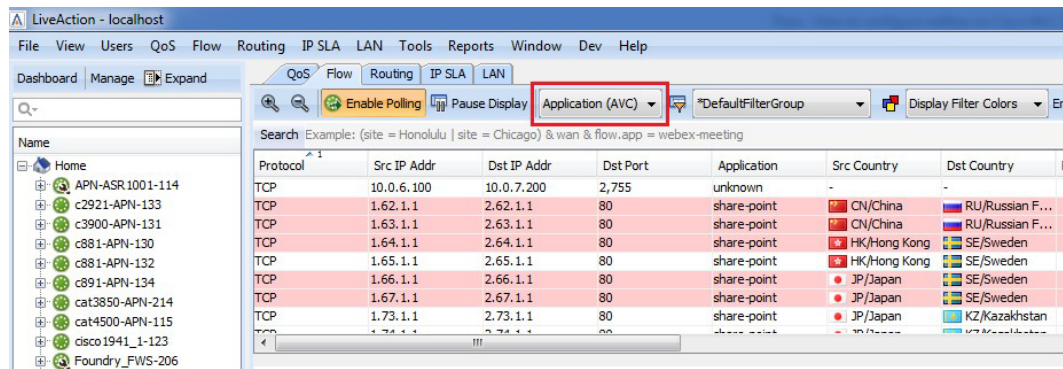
LiveAction - localhost

File View Users QoS Flow Routing IP SLA LAN Tools Reports Window Dev Help

Dashboard | Manage | Expand

Q-

Name

Home
APN-ASR1001-114
c2921-APN-133
c3900-APN-131
c881-APN-130
c881-APN-132
c891-APN-134
cat3850-APN-214
cat4500-APN-115
cisco1941_1-123
Foundry_FWS-206

QoS | Flow | Routing | IP SLA | LAN

Enable Polling | Pause Display | Application (AVC) | *DefaultFilterGroup | Display Filter Colors | Er

Search Example: (site = Honolulu | site = Chicago) & wan & flow.app = webex-meeting

| Protocol | Src IP Addr | Dst IP Addr | Dst Port | Application | Src Country | Dst Country |
|---|---|---|---|---|---|---|
| TCP | 10.0.6.100 | 10.0.7.200 | 2,755 | unknown | - | - |
| TCP | 1.62.1.1 | 2.62.1.1 | 80 | share-point | CN/China | RU/Russian F... |
| TCP | 1.63.1.1 | 2.63.1.1 | 80 | share-point | CN/China | RU/Russian F... |
| TCP | 1.64.1.1 | 2.64.1.1 | 80 | share-point | HK/Hong Kong | SE/Sweden |
| TCP | 1.65.1.1 | 2.65.1.1 | 80 | share-point | HK/Hong Kong | SE/Sweden |
| TCP | 1.66.1.1 | 2.66.1.1 | 80 | share-point | JP/Japan | SE/Sweden |
| TCP | 1.67.1.1 | 2.67.1.1 | 80 | share-point | JP/Japan | SE/Sweden |
| TCP | 1.73.1.1 | 2.73.1.1 | 80 | share-point | JP/Japan | KZ/Kazakhstan |